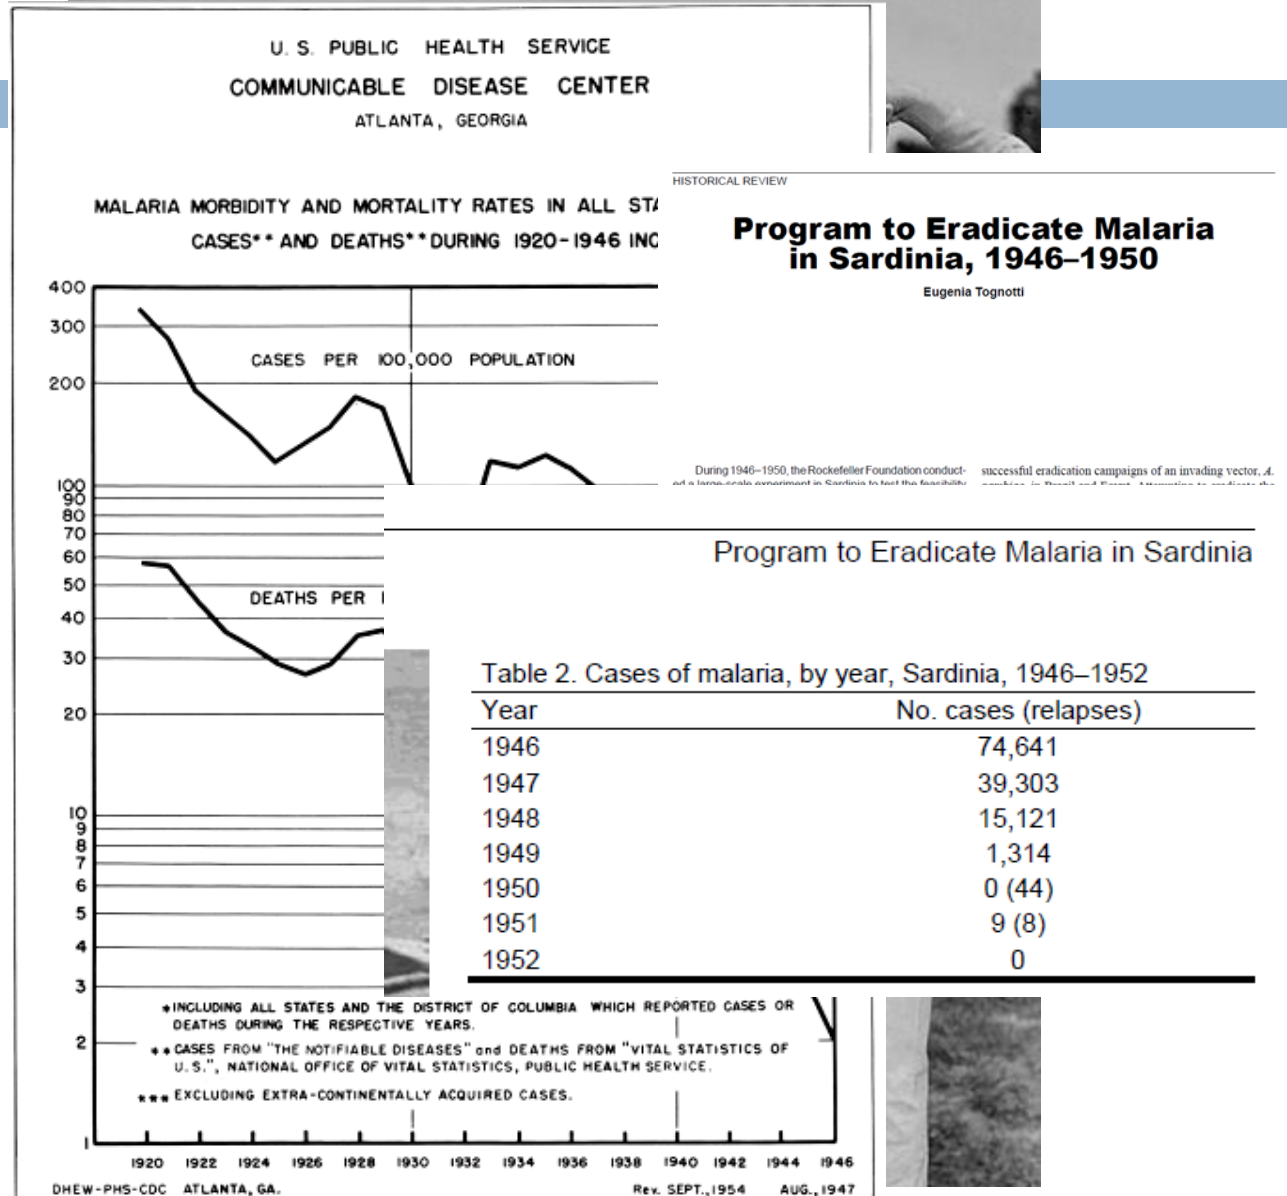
U. S. PUBLIC HEALTH SERVICE
COMMUNICABLE DISEASE CENTER
ATLANTA, GEORGIA

MALARIA MORBIDITY AND MORTALITY RATES IN ALL STA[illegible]
CASES** AND DEATHS** DURING 1920-1946 INC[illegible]

400
300
200
100
90
80
70
60
50
40
30
20
10
9
8
7
6
5
4
3
2
1

CASES PER 100,000 POPULATION

DEATHS PER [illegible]

*INCLUDING ALL STATES AND THE DISTRICT OF COLUMBIA WHICH REPORTED CASES OR DEATHS DURING THE RESPECTIVE YEARS.
**CASES FROM "THE NOTIFIABLE DISEASES" and DEATHS FROM "VITAL STATISTICS OF U. S.", NATIONAL OFFICE OF VITAL STATISTICS, PUBLIC HEALTH SERVICE.
***EXCLUDING EXTRA-CONTINENTALLY ACQUIRED CASES.

1920 1922 1924 1926 1928 1930 1932 1934 1936 1938 1940 1942 1944 1946

DHEW-PHS-CDC ATLANTA, GA. Rev. SEPT., 1954 AUG., 1947

HISTORICAL REVIEW

Program to Eradicate Malaria in Sardinia, 1946–1950

Eugenia Tognotti

During 1946–1950, the Rockefeller Foundation conducted a large-scale experiment in Sardinia to test the feasibility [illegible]

successful eradication campaigns of an invading vector, A. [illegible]

Program to Eradicate Malaria in Sardinia

Table 2. Cases of malaria, by year, Sardinia, 1946–1952

| Year | No. cases (relapses) |
|---|---|
| 1946 | 74,641 |
| 1947 | 39,303 |
| 1948 | 15,121 |
| 1949 | 1,314 |
| 1950 | 0 (44) |
| 1951 | 9 (8) |
| 1952 | 0 |